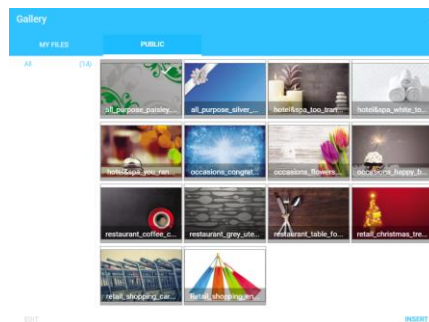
Gallery

MY FILES

PUBLIC

All (14)

all_purpose_paisley...

all_purpose_silver_...

hotel&spa_too_tran...

hotel&spa_white_to...

hotel&spa_you_ran...

occasions_congrat...

occasions_flowers...

occasions_happy_b...

restaurant_coffee_c...

restaurant_grey_ute...

restaurant_table_fo...

retail_christmas_tre...

retail_shopping_car...

retail_shopping_ar...

EDIT

INSERT